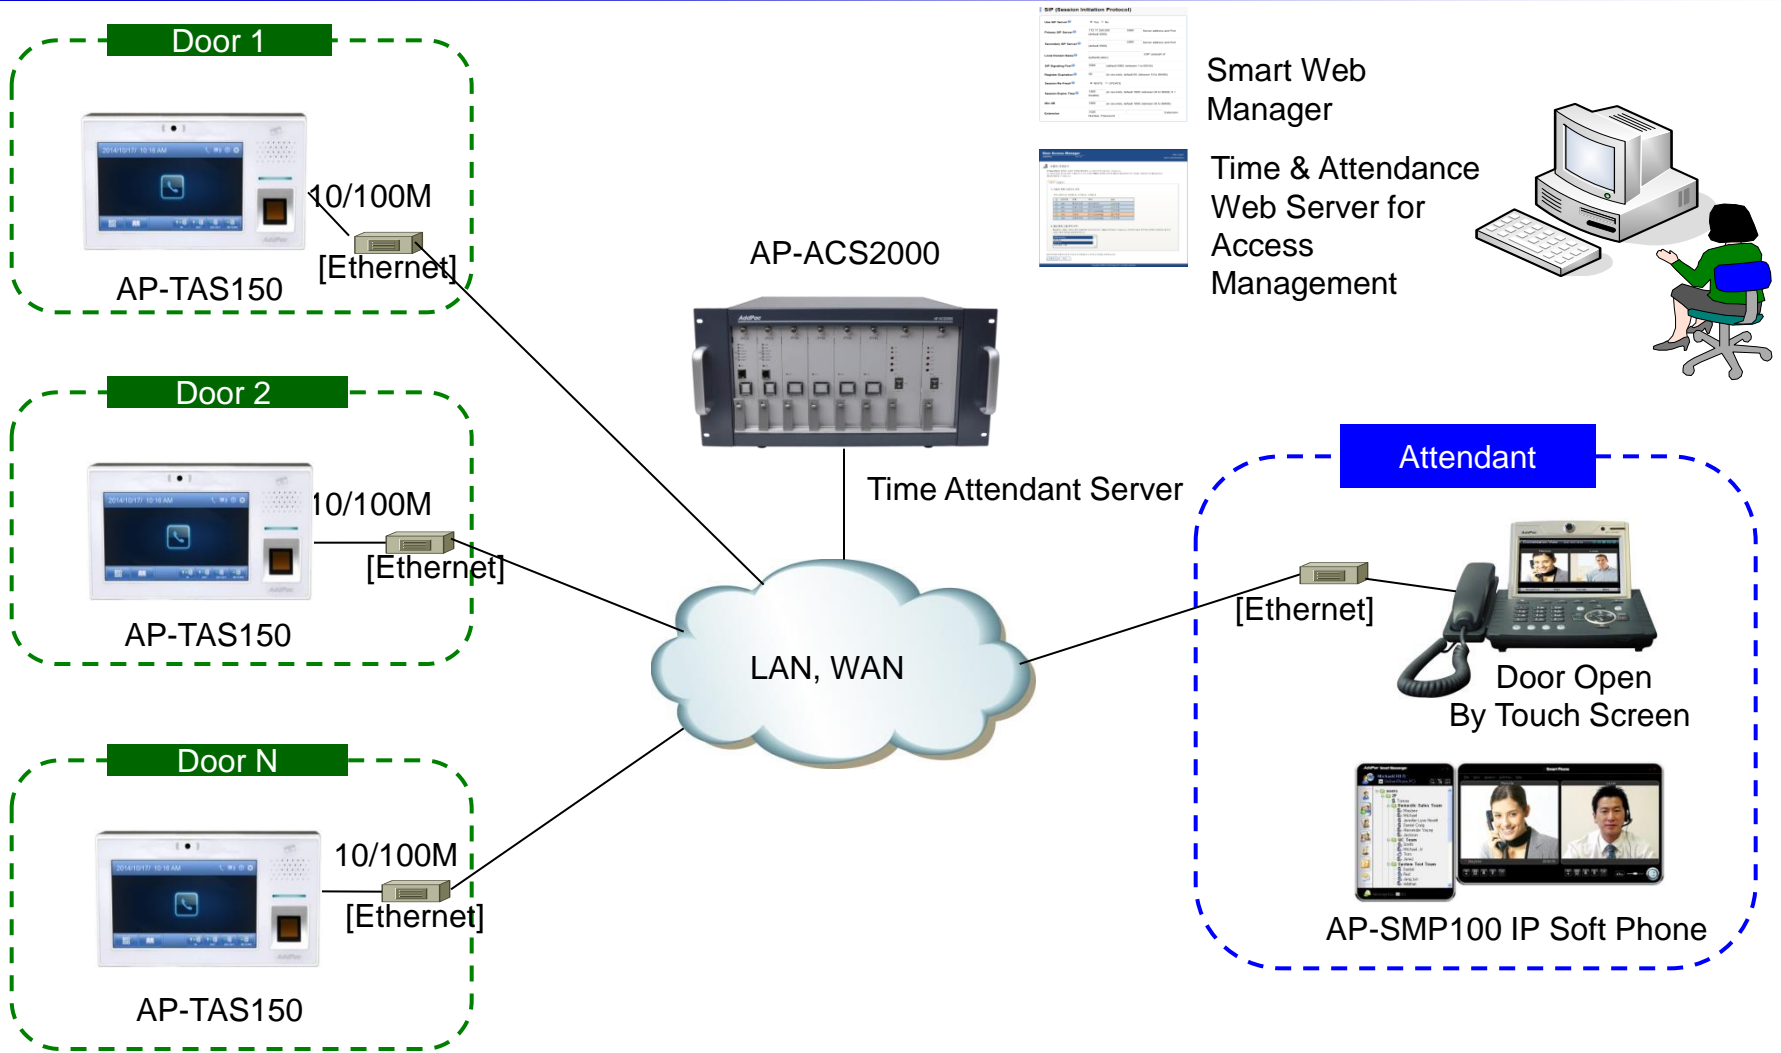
Door 1

10/100M

[Ethernet]

AP-TAS150

Door 2

10/100M

[Ethernet]

AP-TAS150

Door N

10/100M

[Ethernet]

AP-TAS150

AP-ACS2000

Time Attendant Server

LAN, WAN

Smart Web Manager

Time & Attendance Web Server for Access Management

Attendant

[Ethernet]

Door Open By Touch Screen

AP-SMP100 IP Soft Phone